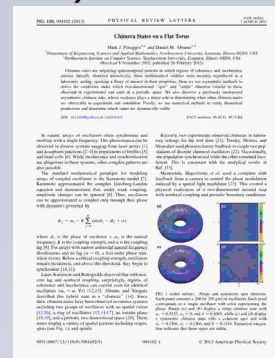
PRL 110, 094102 (2013)　　PHYSICAL REVIEW LETTERS　　week ending 1 MARCH 2013

Chimera States on a Flat Torus

Mark J. Panaggio$^{1,*}$ and Daniel M. Abrams$^{1,2}$

$^1$Department of Engineering Sciences and Applied Mathematics, Northwestern University, Evanston, Illinois 60208, USA
$^2$Northwestern Institute on Complex Systems, Northwestern University, Evanston, Illinois 60208, USA
(Received 5 November 2012; published 28 February 2013)

Chimera states are intriguing spatiotemporal patterns in which regions of coherence and incoherence coexist. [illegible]

DOI: 10.1103/PhysRevLett.110.094102　　PACS numbers: 05.45.Xt, 89.75.Kd

In nature, arrays of oscillators often synchronize and oscillate with a single frequency. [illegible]

$\dot{\theta}_i = \omega_i + \frac{K}{N}\sum_{j=1}^{N} \sin(\theta_j - \theta_i - \alpha)$

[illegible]

Recently, two-dimensional chimera states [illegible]

FIG. 1 (color online). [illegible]

0031-9007/13/110(9)/094102(5)　　094102-1　　© 2013 American Physical Society